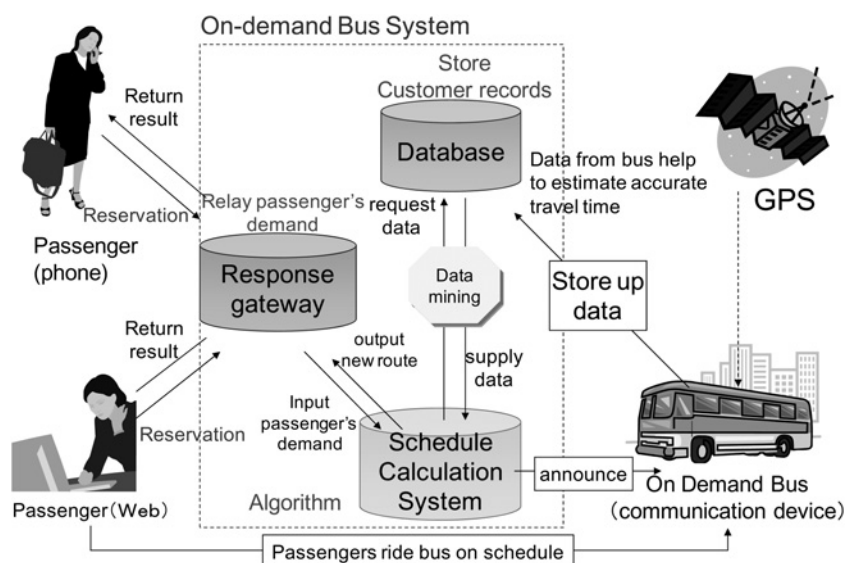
On-demand Bus System

Return result

Reservation

Passenger (phone)

Store Customer records

Database

Data from bus help to estimate accurate travel time

GPS

Relay passenger's demand

request data

Response gateway

Data mining

Store up data

Return result

output new route

supply data

Input passenger's demand

Reservation

Schedule Calculation System

announce

Algorithm

Passenger(Web)

On Demand Bus (communication device)

Passengers ride bus on schedule